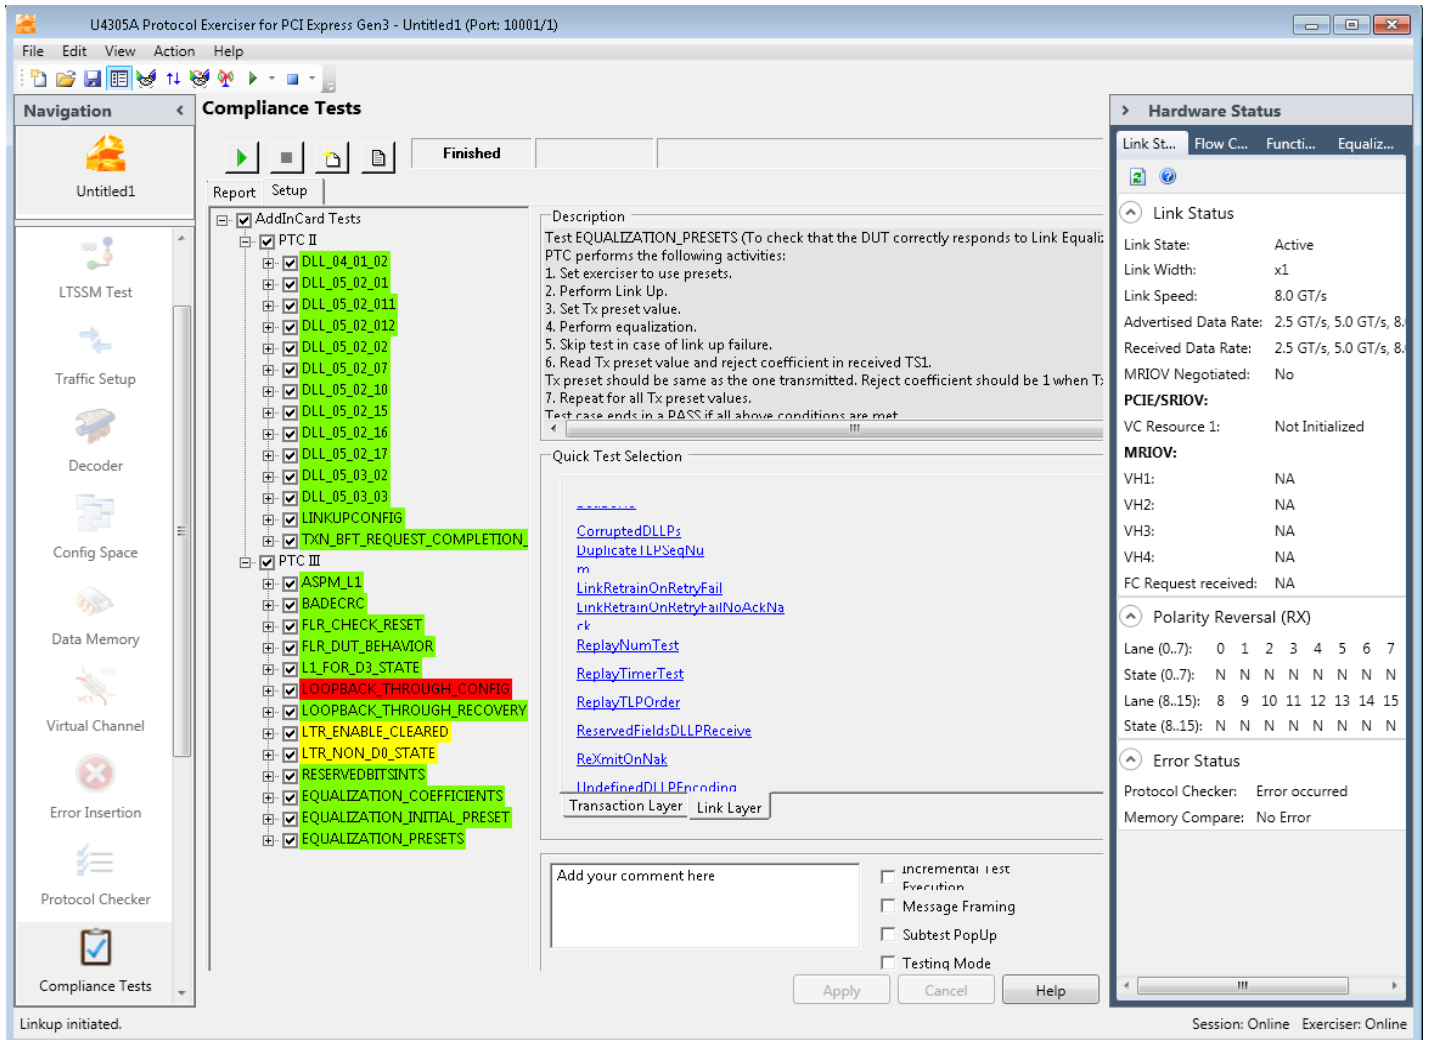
U4305A Protocol Exerciser for PCI Express Gen3 - Untitled1 (Port: 10001/1)

File Edit View Action Help

Navigation

Untitled1

LTSSM Test

Traffic Setup

Decoder

Config Space

Data Memory

Virtual Channel

Error Insertion

Protocol Checker

Compliance Tests

Compliance Tests

Finished

Report Setup

AddInCard Tests
PTC II
DLL_04_01_02
DLL_05_02_01
DLL_05_02_011
DLL_05_02_012
DLL_05_02_02
DLL_05_02_07
DLL_05_02_10
DLL_05_02_15
DLL_05_02_16
DLL_05_02_17
DLL_05_03_02
DLL_05_03_03
LINKUPCONFIG
TXN_BFT_REQUEST_COMPLETION_
PTC III
ASPM_L1
BADECRC
FLR_CHECK_RESET
FLR_DUT_BEHAVIOR
L1_FOR_D3_STATE
LOOPBACK_THROUGH_CONFIG
LOOPBACK_THROUGH_RECOVERY
LTR_ENABLE_CLEARED
LTR_NON_D0_STATE
RESERVEDBITSINTS
EQUALIZATION_COEFFICIENTS
EQUALIZATION_INITIAL_PRESET
EQUALIZATION_PRESETS

Description
Test EQUALIZATION_PRESETS (To check that the DUT correctly responds to Link Equaliz
PTC performs the following activities:
1. Set exerciser to use presets.
2. Perform Link Up.
3. Set Tx preset value.
4. Perform equalization.
5. Skip test in case of link up failure.
6. Read Tx preset value and reject coefficient in received TS1.
Tx preset should be same as the one transmitted. Reject coefficient should be 1 when T:
7. Repeat for all Tx preset values.
Test case ends in a PASS if all above conditions are met.

Quick Test Selection
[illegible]
CorruptedDLLPs
DuplicateTLPSeqNu
m
LinkRetrainOnRetryFail
LinkRetrainOnRetryFailNoAckNa
ck
ReplayNumTest
ReplayTimerTest
ReplayTLPOrder
ReservedFieldsDLLPReceive
ReXmitOnNak
UndefinedDLLPEncoding

Transaction Layer Link Layer

Add your comment here

Incremental Test Execution
Message Framing
Subtest PopUp
Testing Mode

Apply Cancel Help

Hardware Status

Link St... Flow C... Functi... Equaliz...

Link Status
Link State: Active
Link Width: x1
Link Speed: 8.0 GT/s
Advertised Data Rate: 2.5 GT/s, 5.0 GT/s, 8.
Received Data Rate: 2.5 GT/s, 5.0 GT/s, 8.
MRIOV Negotiated: No
PCIE/SRIOV:
VC Resource 1: Not Initialized
MRIOV:
VH1: NA
VH2: NA
VH3: NA
VH4: NA
FC Request received: NA

Polarity Reversal (RX)
| Lane (0..7): | 0 | 1 | 2 | 3 | 4 | 5 | 6 | 7 |
|---|---|---|---|---|---|---|---|---|
| State (0..7): | N | N | N | N | N | N | N | N |
| Lane (8..15): | 8 | 9 | 10 | 11 | 12 | 13 | 14 | 15 |
| State (8..15): | N | N | N | N | N | N | N | N |

Error Status
Protocol Checker: Error occurred
Memory Compare: No Error

Linkup initiated.

Session: Online Exerciser: Online